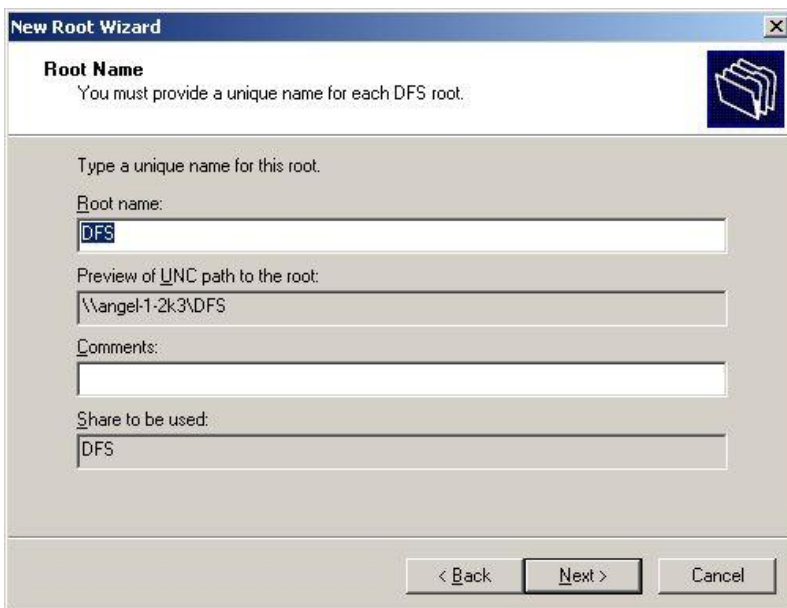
New Root Wizard

Root Name
You must provide a unique name for each DFS root.

Type a unique name for this root.

Root name:
DFS

Preview of UNC path to the root:
\\angel-1-2k3\DFS

Comments:

Share to be used:
DFS

< Back
Next >
Cancel